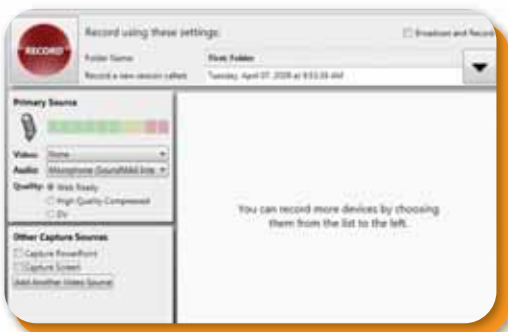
RECORD

Record using these settings:

Broadcast and Record

Folder Name: First Folder

Record a new session called: Tuesday, April 07, 2009 at 9:53:39 AM

Primary Source

Video: None

Audio: Microphone (SoundMAX Inte

Quality: Web Ready

High Quality Compressed

DV

You can record more devices by choosing them from the list to the left.

Other Capture Sources

Capture PowerPoint

Capture Screen

Add Another Video Source